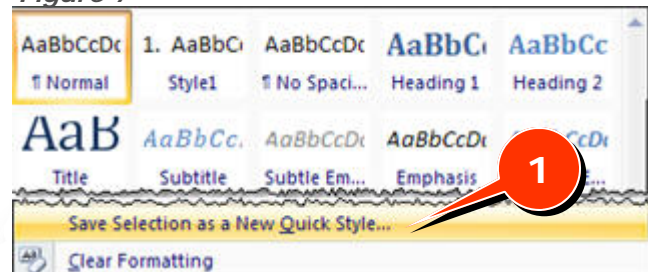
Figure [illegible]

AaBbCcDc
¶ Normal

1. AaBbC
Style1

AaBbCcDc
¶ No Spaci...

AaBbC
Heading 1

AaBbCc
Heading 2

AaB
Title

AaBbCc.
Subtitle

AaBbCcDc
Subtle Em...

AaBbCcDc
Emphasis

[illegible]CcDc
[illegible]E...

1

Save Selection as a New Quick Style...

Clear Formatting